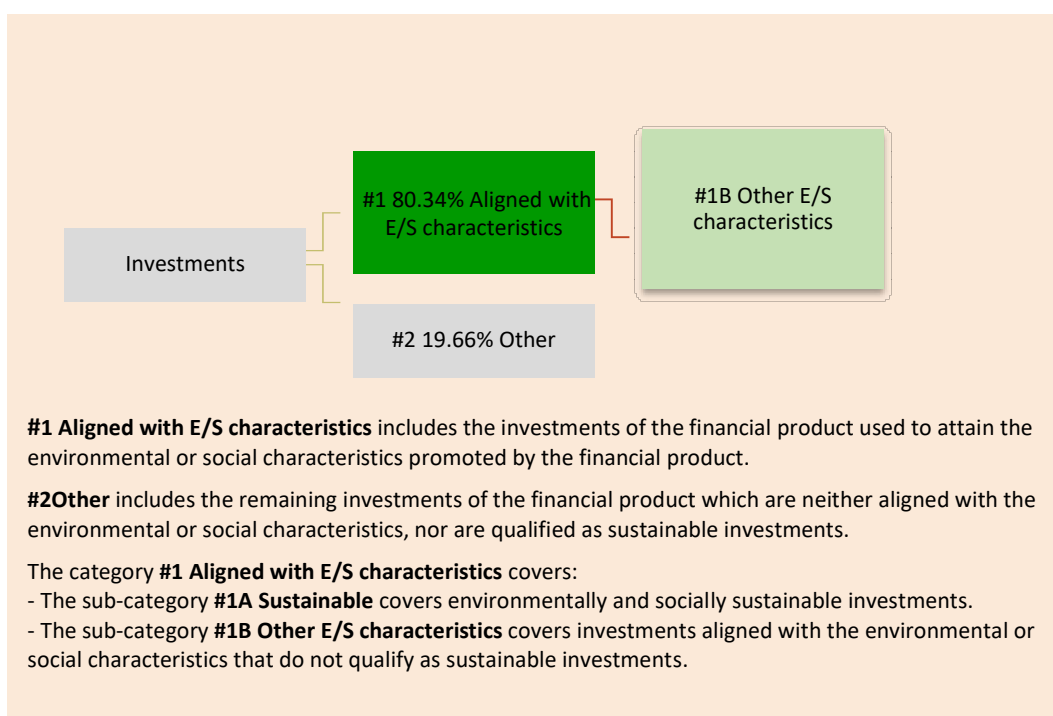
Investments

#1 80.34% Aligned with E/S characteristics

#1B Other E/S characteristics

#2 19.66% Other

**#1 Aligned with E/S characteristics** includes the investments of the financial product used to attain the environmental or social characteristics promoted by the financial product.

**#2Other** includes the remaining investments of the financial product which are neither aligned with the environmental or social characteristics, nor are qualified as sustainable investments.

The category **#1 Aligned with E/S characteristics** covers:
- The sub-category **#1A Sustainable** covers environmentally and socially sustainable investments.
- The sub-category **#1B Other E/S characteristics** covers investments aligned with the environmental or social characteristics that do not qualify as sustainable investments.